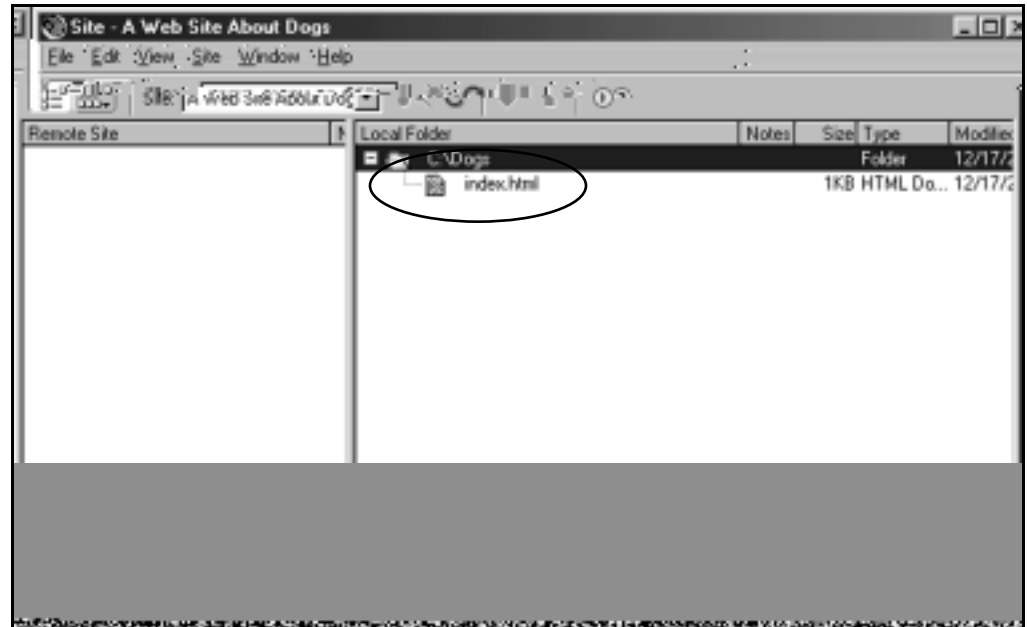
Site - A Web Site About Dogs
File Edit View Site Window Help
Site: A Web Site About Dogs

| Remote Site | Local Folder | Notes | Size | Type | Modified |
|---|---|---|---|---|---|
| | C:\Dogs | | | Folder | 12/17/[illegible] |
| | index.html | | 1KB | HTML Do... | 12/17/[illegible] |